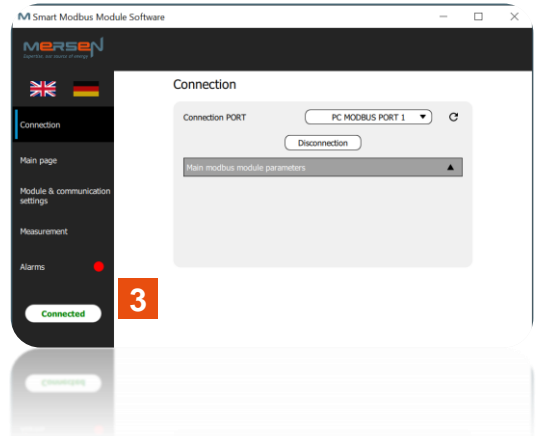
Smart Modbus Module Software

MERSEN
Expertise, our source of energy

Connection

Main page

Module & communication settings

Measurement

Alarms

Connected

Connection

Connection PORT
PC MODBUS PORT 1

Disconnection

Main modbus module parameters

3